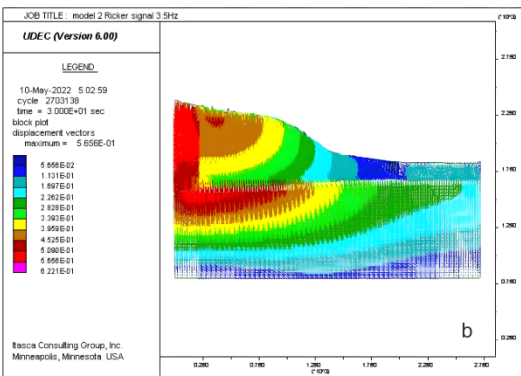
JOB TITLE : model 2 Ricker signal 3.5Hz

(*10^3)

UDEC (Version 6.00)

LEGEND

10-May-2022 5:02:59
cycle 2703138
time = 3.000E+01 sec
block plot
displacement vectors
maximum = 5.656E-01

5.656E-02
1.131E-01
1.697E-01
2.262E-01
2.828E-01
3.393E-01
3.959E-01
4.525E-01
5.090E-01
5.656E-01
6.221E-01

Itasca Consulting Group, Inc.
Minneapolis, Minnesota USA

2.750
2.250
1.750
1.250
0.750
0.250

b

0.250 0.750 1.250 1.750 2.250 2.750
(*10^3)